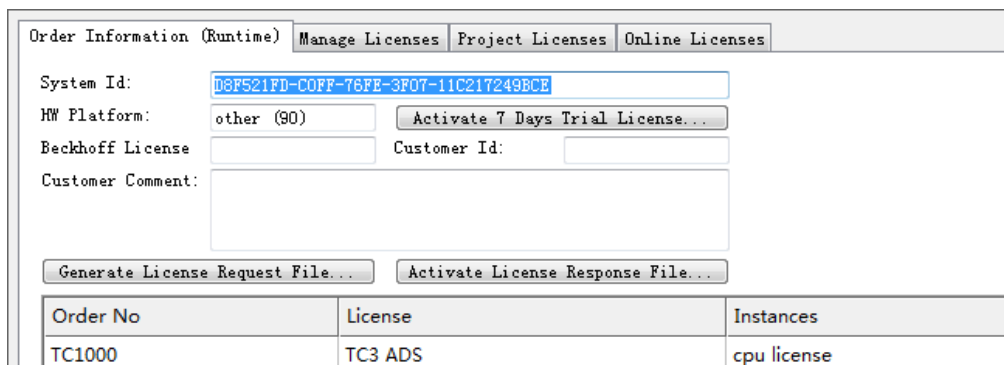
Order Information (Runtime) | Manage Licenses | Project Licenses | Online Licenses

System Id: D8F521FD-C0FF-76FE-3F07-11C217249BCE

HW Platform: other (90)

Activate 7 Days Trial License...

Beckhoff License

Customer Id:

Customer Comment:

Generate License Request File...

Activate License Response File...

| Order No | License | Instances |
|---|---|---|
| TC1000 | TC3 ADS | cpu license |